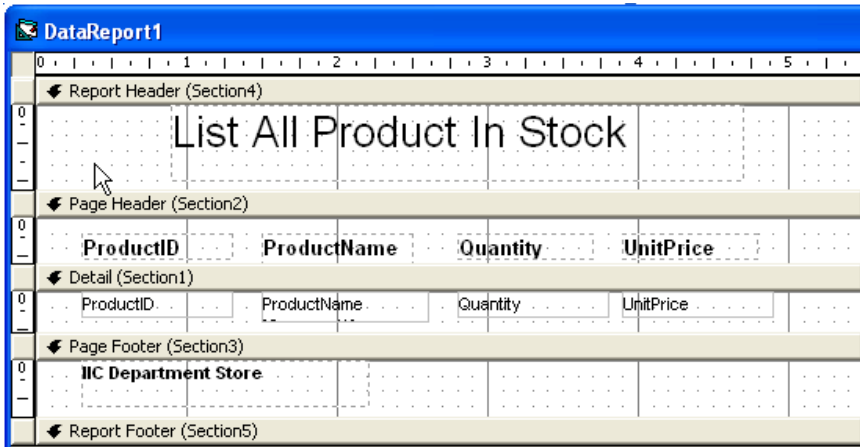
DataReport1

0 1 2 3 4 5

Report Header (Section4)

List All Product In Stock

Page Header (Section2)

ProductID ProductName Quantity UnitPrice

Detail (Section1)

ProductID ProductName Quantity UnitPrice

Page Footer (Section3)

IIC Department Store

Report Footer (Section5)